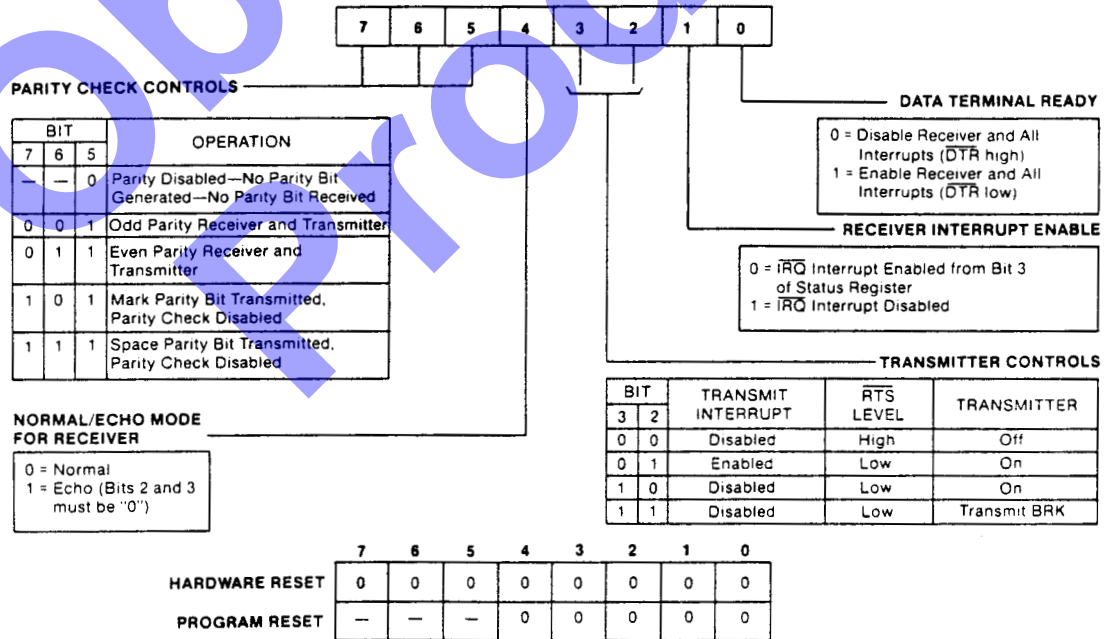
| 7 | 6 | 5 | 4 | 3 | 2 | 1 | 0 |
|---|---|---|---|---|---|---|---|

PARITY CHECK CONTROLS

| BIT 7 | BIT 6 | BIT 5 | OPERATION |
|---|---|---|---|
| — | — | 0 | Parity Disabled—No Parity Bit Generated—No Parity Bit Received |
| 0 | 0 | 1 | Odd Parity Receiver and Transmitter |
| 0 | 1 | 1 | Even Parity Receiver and Transmitter |
| 1 | 0 | 1 | Mark Parity Bit Transmitted, Parity Check Disabled |
| 1 | 1 | 1 | Space Parity Bit Transmitted, Parity Check Disabled |

DATA TERMINAL READY

0 = Disable Receiver and All Interrupts ($\overline{DTR}$ high)
1 = Enable Receiver and All Interrupts ($\overline{DTR}$ low)

RECEIVER INTERRUPT ENABLE

0 = $\overline{IRQ}$ Interrupt Enabled from Bit 3 of Status Register
1 = $\overline{IRQ}$ Interrupt Disabled

TRANSMITTER CONTROLS

| BIT 3 | BIT 2 | TRANSMIT INTERRUPT | $\overline{RTS}$ LEVEL | TRANSMITTER |
|---|---|---|---|---|
| 0 | 0 | Disabled | High | Off |
| 0 | 1 | Enabled | Low | On |
| 1 | 0 | Disabled | Low | On |
| 1 | 1 | Disabled | Low | Transmit BRK |

NORMAL/ECHO MODE FOR RECEIVER

0 = Normal
1 = Echo (Bits 2 and 3 must be "0")

| | 7 | 6 | 5 | 4 | 3 | 2 | 1 | 0 |
|---|---|---|---|---|---|---|---|---|
| HARDWARE RESET | 0 | 0 | 0 | 0 | 0 | 0 | 0 | 0 |
| PROGRAM RESET | — | — | — | 0 | 0 | 0 | 0 | 0 |